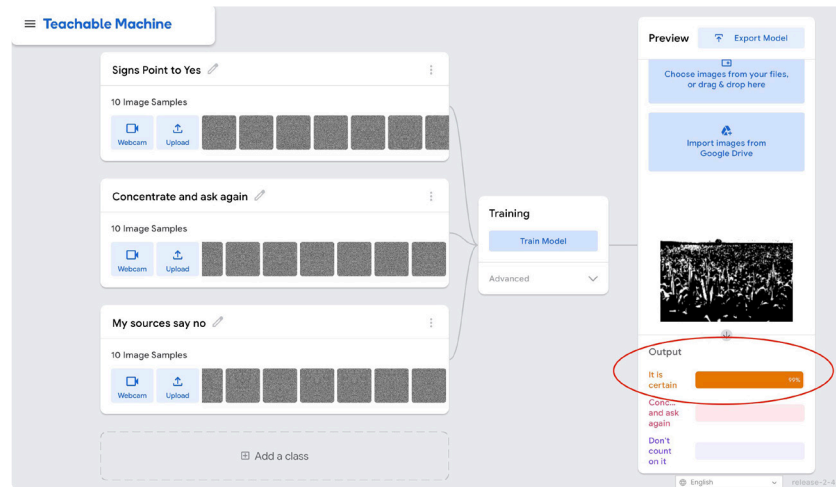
Teachable Machine

Signs Point to Yes

10 Image Samples

Webcam Upload

Concentrate and ask again

10 Image Samples

Webcam Upload

My sources say no

10 Image Samples

Webcam Upload

Add a class

Training

Train Model

Advanced

Preview

Export Model

Choose images from your files, or drag & drop here

Import images from Google Drive

Output

It is certain 99%

Conc... and ask again

Don't count on it

English

release-2-4